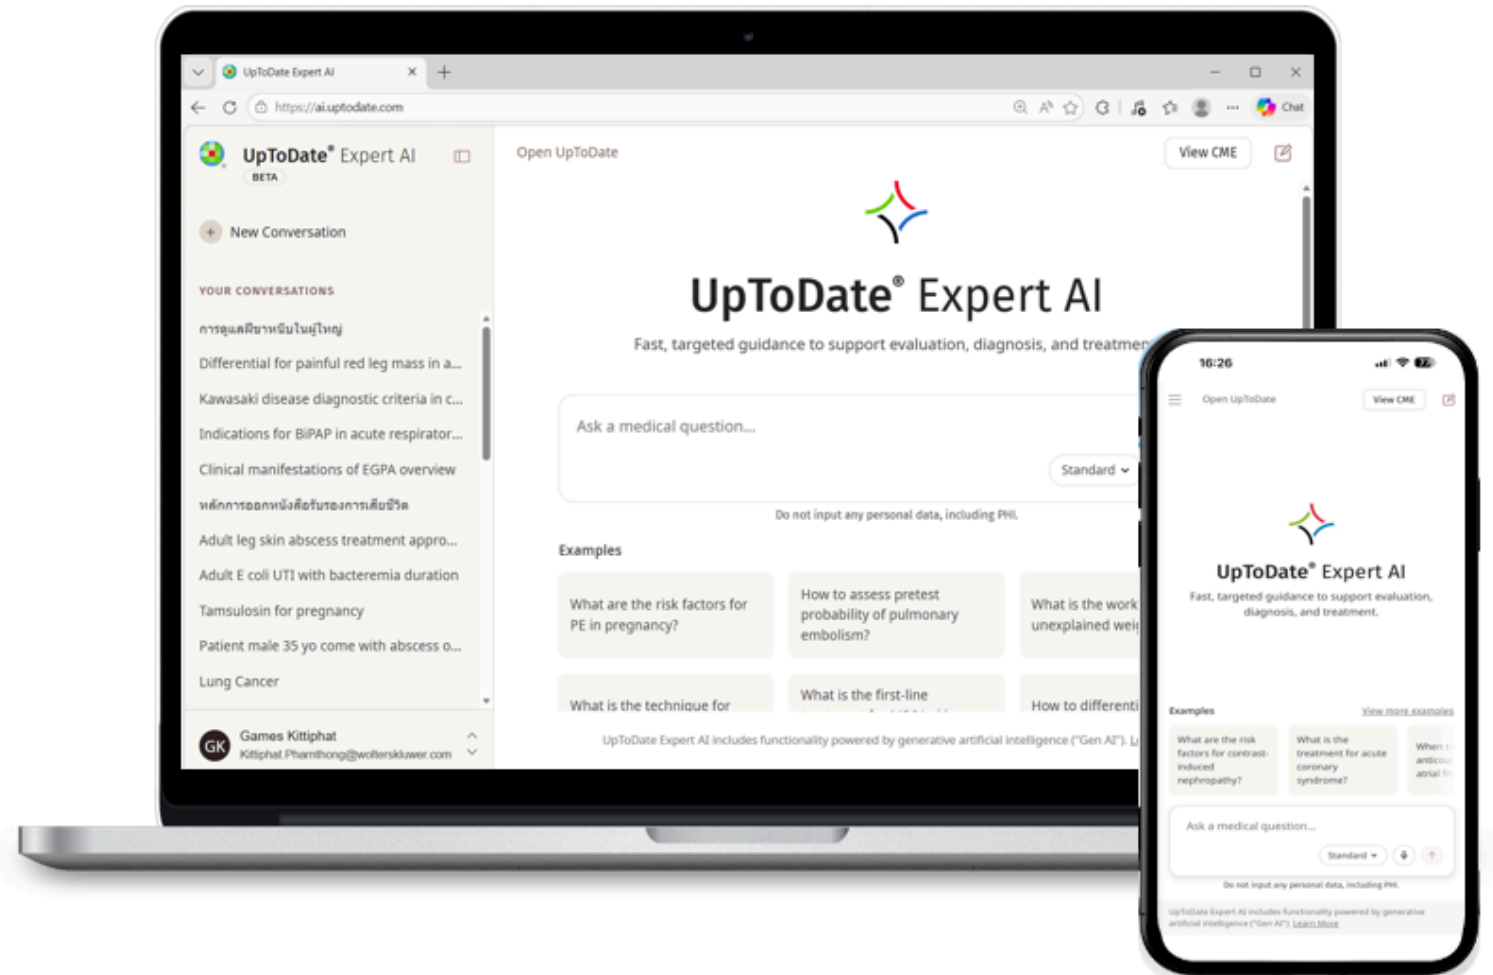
UpToDate Expert AI

https://ai.uptodate.com

Chat

UpToDate® Expert AI
BETA

New Conversation

YOUR CONVERSATIONS

การดูแลฝียาหนีบในผู้ใหญ่

Differential for painful red leg mass in a...

Kawasaki disease diagnostic criteria in c...

Indications for BiPAP in acute respirator...

Clinical manifestations of EGPA overview

หลักการออกหนังสือรับรองการเสียชีวิต

Adult leg skin abscess treatment appro...

Adult E coli UTI with bacteremia duration

Tamsulosin for pregnancy

Patient male 35 yo come with abscess o...

Lung Cancer

GK Games Kittiphat
Kittiphat.Phamthong@wolterskluwer.com

Open UpToDate

View CME

UpToDate® Expert AI

Fast, targeted guidance to support evaluation, diagnosis, and treatmen

Ask a medical question...

Standard

Do not input any personal data, including PHI.

Examples

What are the risk factors for PE in pregnancy?

How to assess pretest probability of pulmonary embolism?

What is the work unexplained wei

What is the technique for

What is the first-line

How to differenti

UpToDate Expert AI includes functionality powered by generative artificial intelligence ("Gen AI"). L

16:26

Open UpToDate

View CME

UpToDate® Expert AI

Fast, targeted guidance to support evaluation, diagnosis, and treatment.

Examples

View more examples

What are the risk factors for contrast-induced nephropathy?

What is the treatment for acute coronary syndrome?

When antico atrial fi

Ask a medical question...

Standard

Do not input any personal data, including PHI.

UpToDate Expert AI includes functionality powered by generative artificial intelligence ("Gen AI"). Learn More